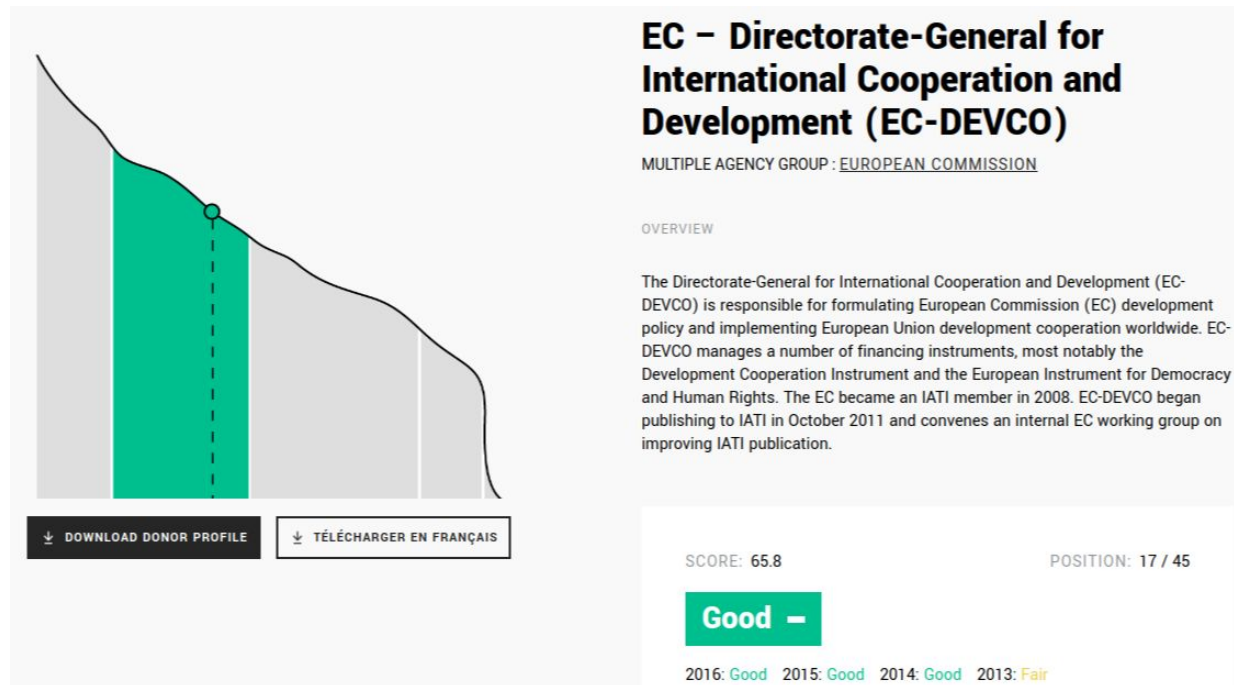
EC – Directorate-General for International Cooperation and Development (EC-DEVCO)

MULTIPLE AGENCY GROUP : EUROPEAN COMMISSION

OVERVIEW

The Directorate-General for International Cooperation and Development (EC-DEVCO) is responsible for formulating European Commission (EC) development policy and implementing European Union development cooperation worldwide. EC-DEVCO manages a number of financing instruments, most notably the Development Cooperation Instrument and the European Instrument for Democracy and Human Rights. The EC became an IATI member in 2008. EC-DEVCO began publishing to IATI in October 2011 and convenes an internal EC working group on improving IATI publication.

DOWNLOAD DONOR PROFILE

TÉLÉCHARGER EN FRANÇAIS

SCORE: 65.8

POSITION: 17 / 45

Good –

2016: Good 2015: Good 2014: Good 2013: Fair